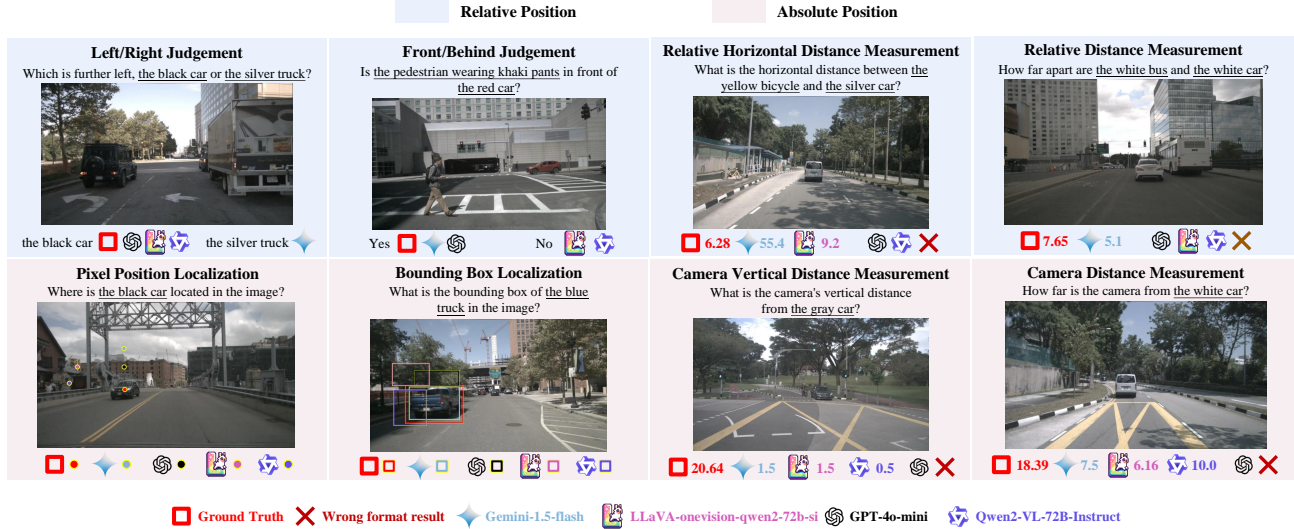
Relative Position Absolute Position

Left/Right Judgement
Which is further left, the black car or the silver truck?
the black car the silver truck

Front/Behind Judgement
Is the pedestrian wearing khaki pants in front of the red car?
Yes No

Relative Horizontal Distance Measurement
What is the horizontal distance between the yellow bicycle and the silver car?
6.28 55.4 9.2

Relative Distance Measurement
How far apart are the white bus and the white car?
7.65 5.1

Pixel Position Localization
Where is the black car located in the image?

Bounding Box Localization
What is the bounding box of the blue truck in the image?

Camera Vertical Distance Measurement
What is the camera's vertical distance from the gray car?
20.64 1.5 1.5 0.5

Camera Distance Measurement
How far is the camera from the white car?
18.39 7.5 6.16 10.0

Ground Truth Wrong format result Gemini-1.5-flash LLaVA-onevision-qwen2-72b-si GPT-4o-mini Qwen2-VL-72B-Instruct